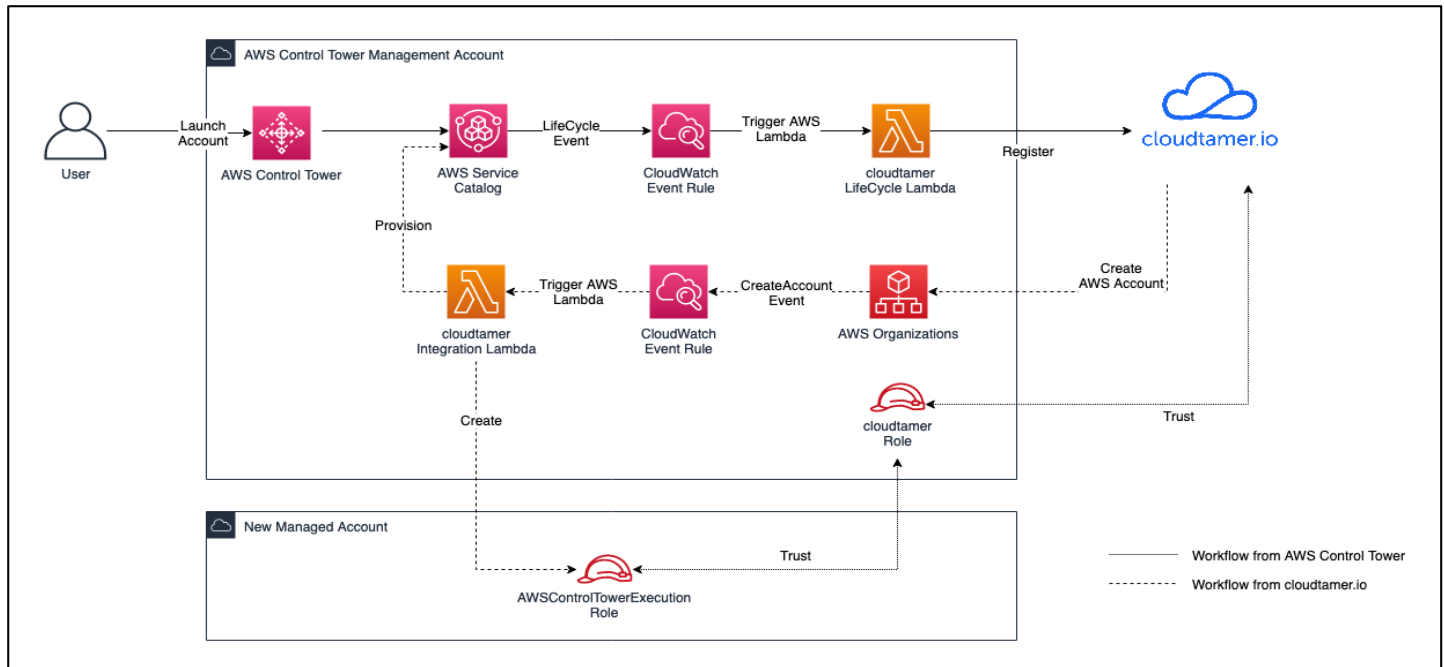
AWS Control Tower Management Account

User

Launch Account

AWS Control Tower

AWS Service Catalog

LifeCycle Event

CloudWatch Event Rule

Trigger AWS Lambda

cloudtamer LifeCycle Lambda

Register

cloudtamer.io

Provision

cloudtamer Integration Lambda

Trigger AWS Lambda

CloudWatch Event Rule

CreateAccount Event

AWS Organizations

Create AWS Account

Create

cloudtamer Role

Trust

New Managed Account

Trust

AWSControlTowerExecution Role

Workflow from AWS Control Tower

Workflow from cloudtamer.io